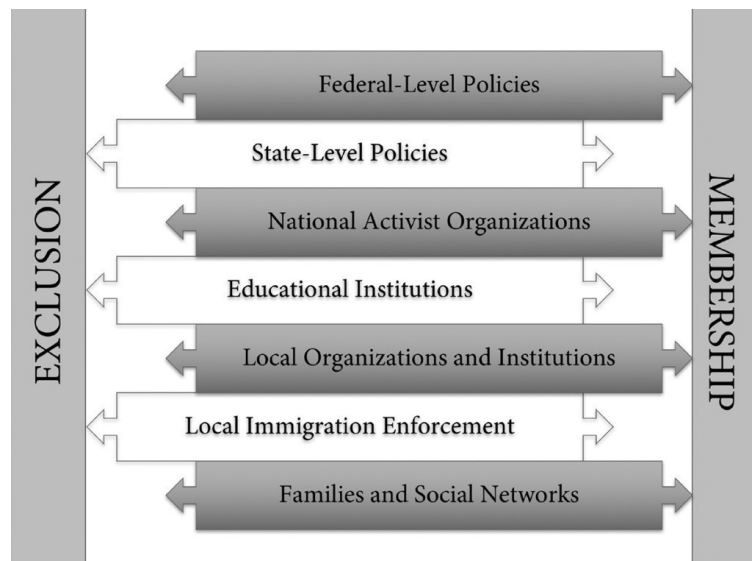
EXCLUSION

Federal-Level Policies

State-Level Policies

National Activist Organizations

Educational Institutions

Local Organizations and Institutions

Local Immigration Enforcement

Families and Social Networks

MEMBERSHIP